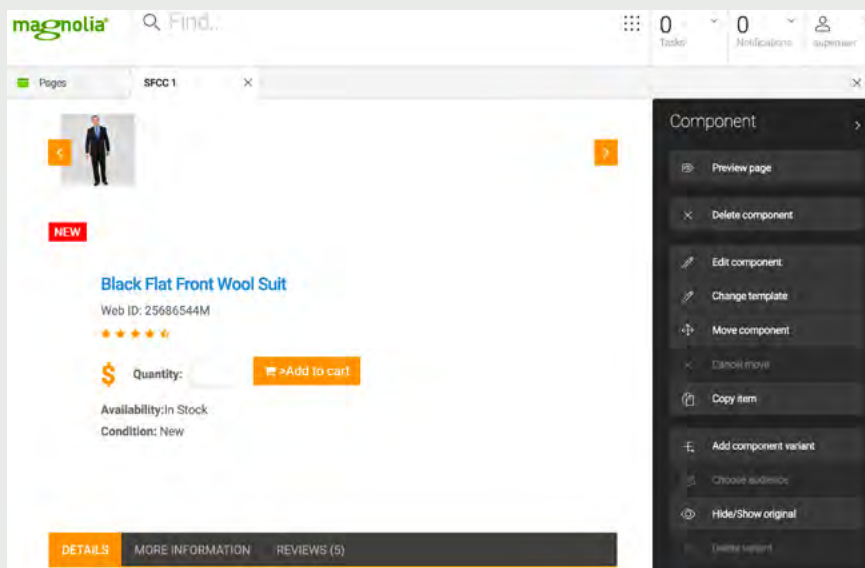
magnolia Find...

0 Tasks

0 Notifications

superuser

Pages

SFCC 1

NEW

Black Flat Front Wool Suit

Web ID: 25686544M

$ Quantity:

>Add to cart

Availability:In Stock

Condition: New

DETAILS MORE INFORMATION REVIEWS (5)

Component

Preview page

Delete component

Edit component

Change template

Move component

Cancel move

Copy item

Add component variant

Choose audience

Hide/Show original

Delete variant